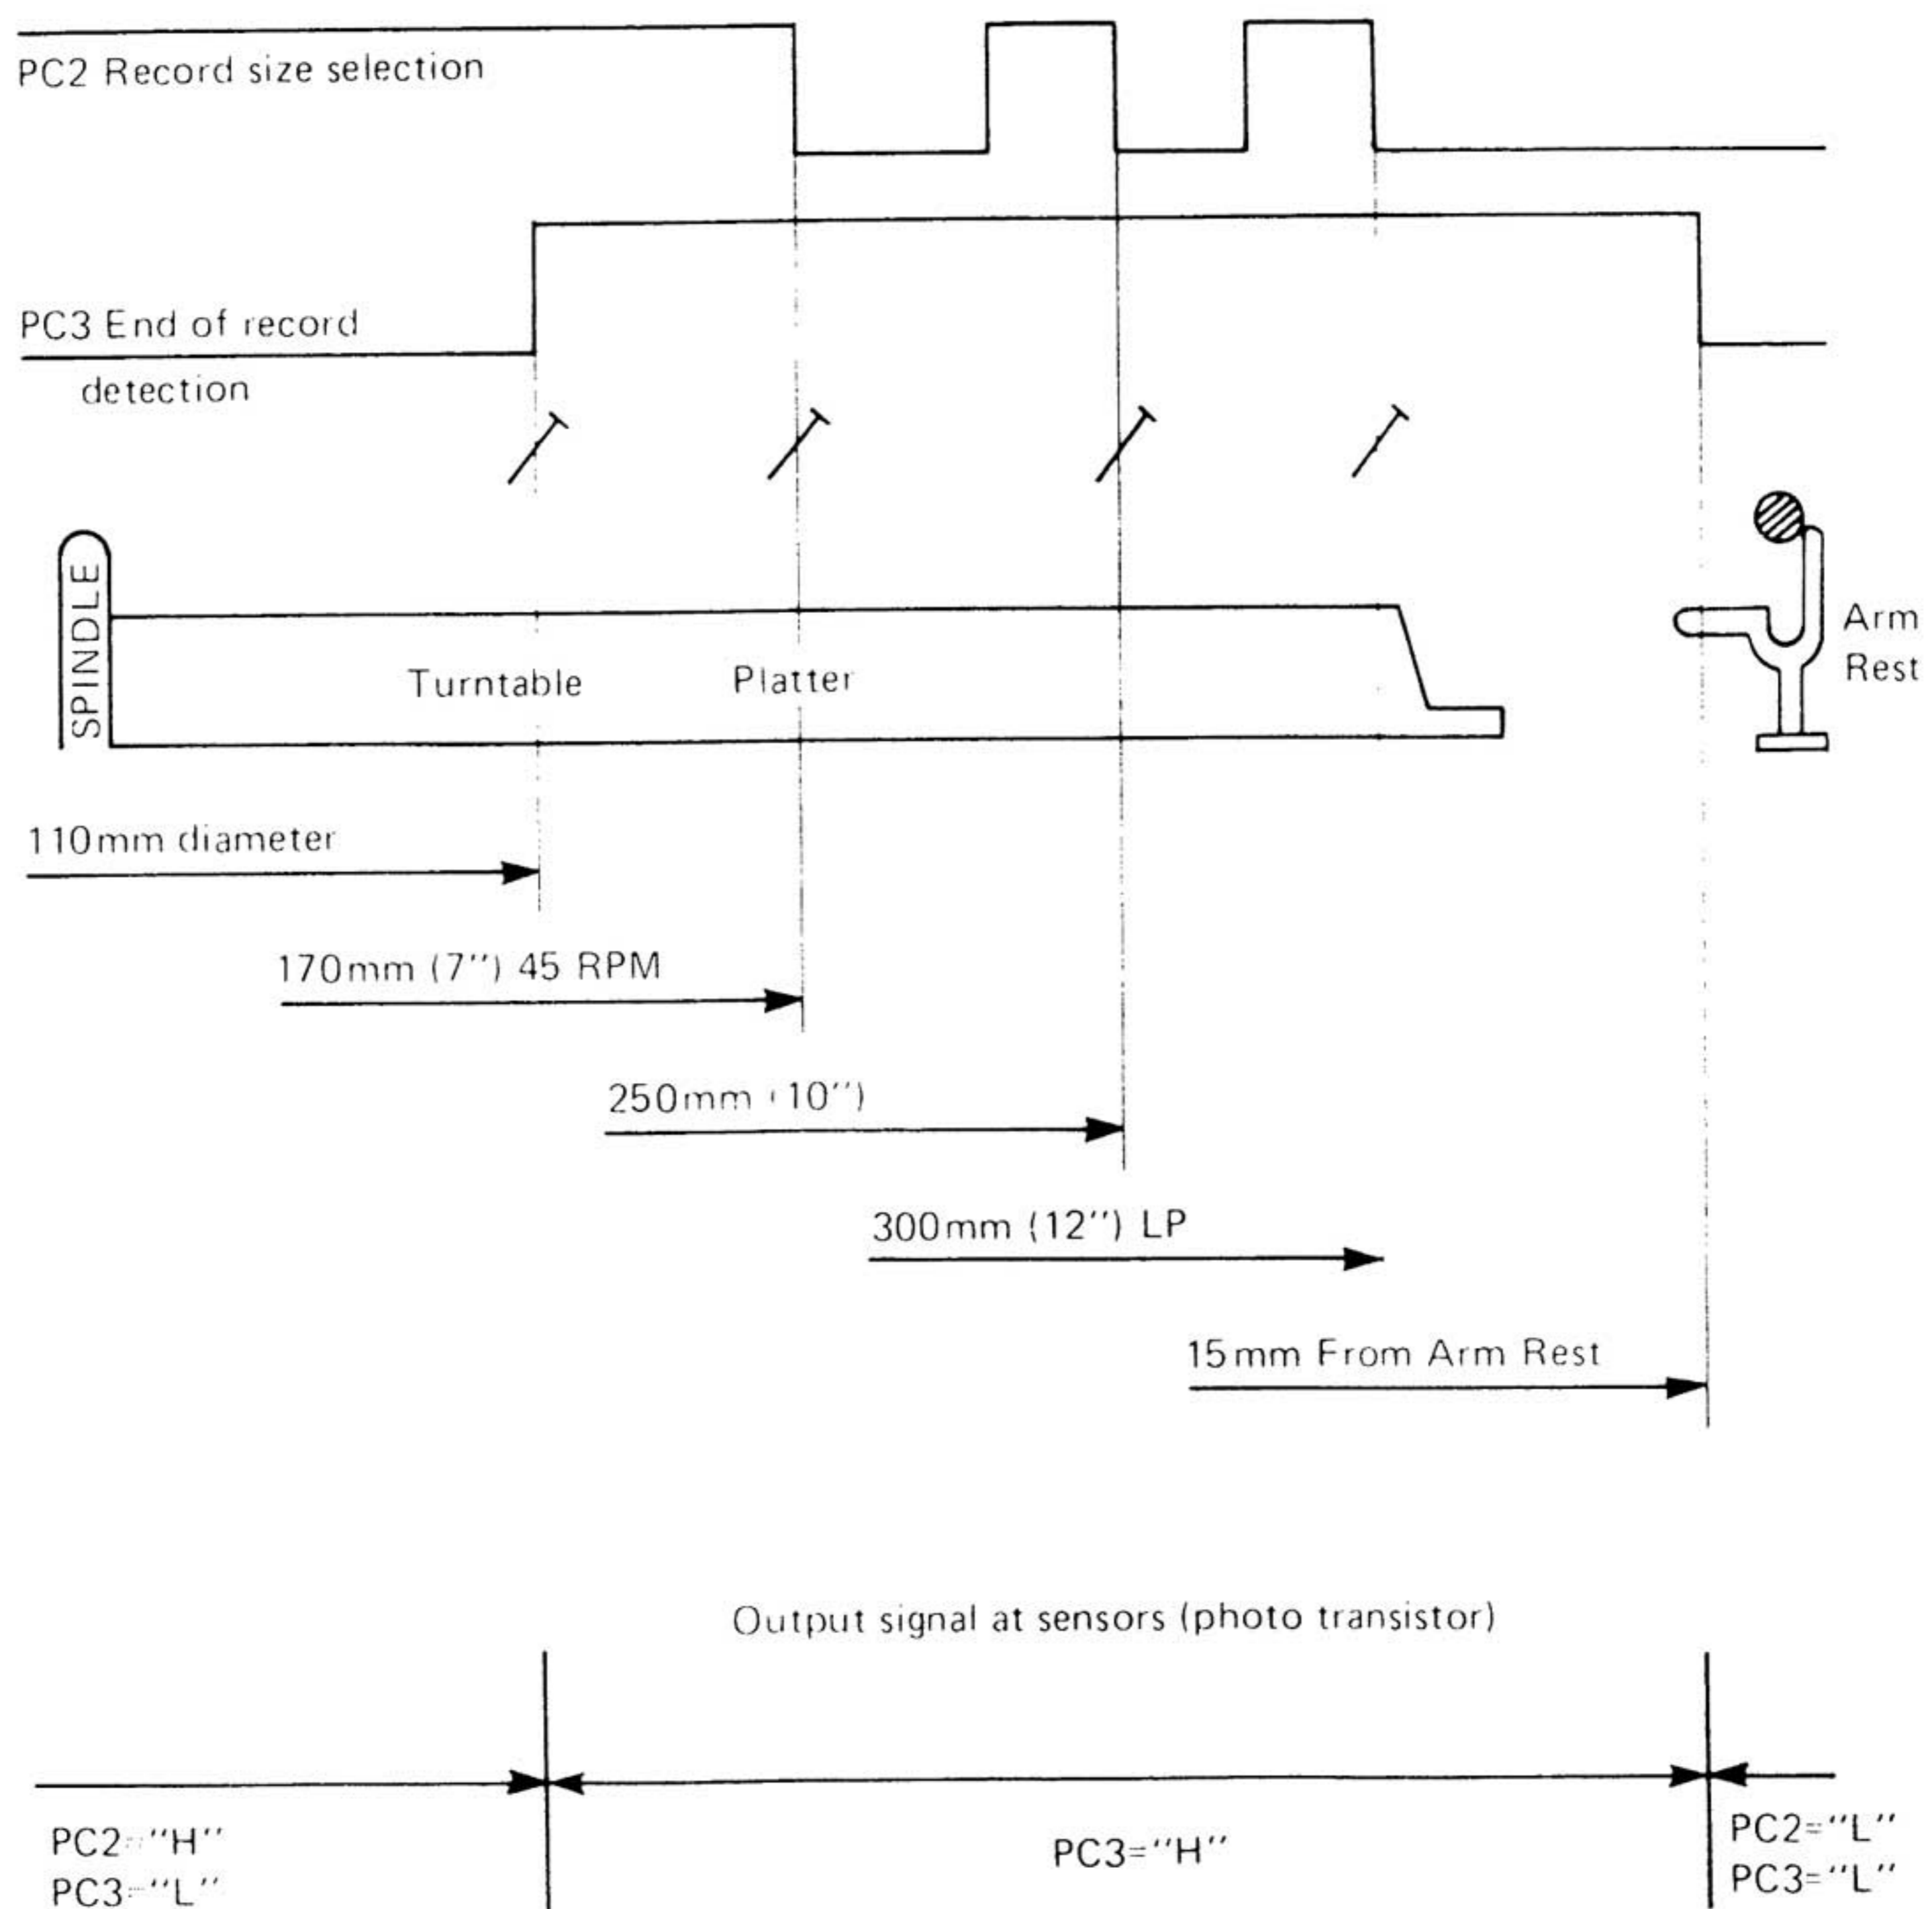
PC2 Record size selection

PC3 End of record detection

SPINDLE

Turntable

Platter

Arm Rest

110mm diameter

170mm (7") 45 RPM

250mm (10")

300mm (12") LP

15mm From Arm Rest

Output signal at sensors (photo transistor)

PC2="H"
PC3="L"

PC3="H"

PC2="L"
PC3="L"